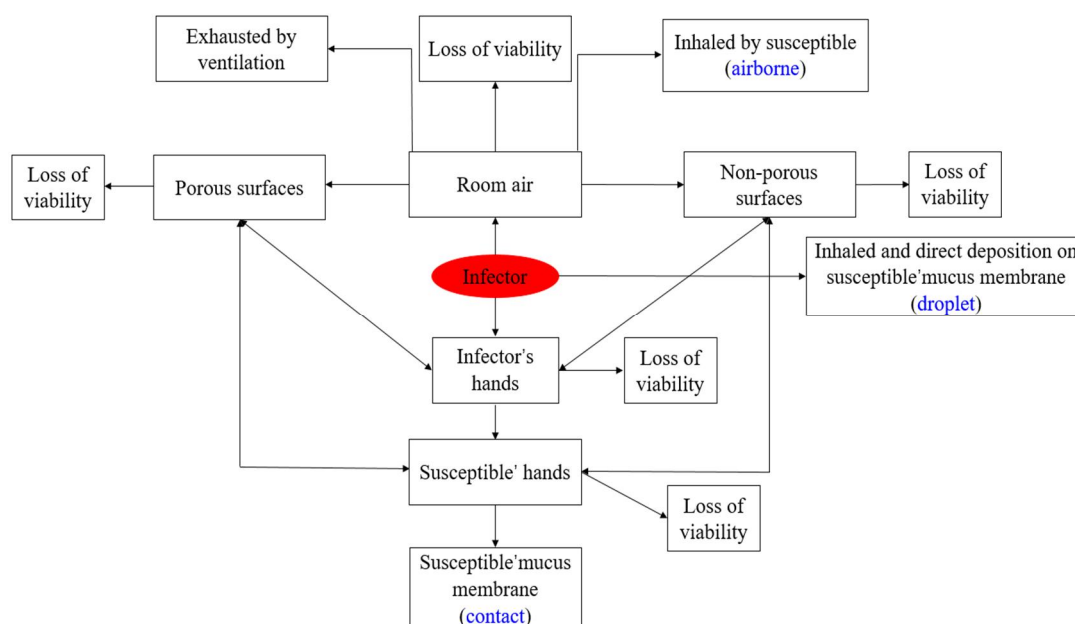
Exhausted by ventilation

Loss of viability

Inhaled by susceptible (airborne)

Loss of viability

Porous surfaces

Room air

Non-porous surfaces

Loss of viability

Infector

Inhaled and direct deposition on susceptible'mucus membrane (droplet)

Infector's hands

Loss of viability

Susceptible' hands

Loss of viability

Susceptible'mucus membrane (contact)